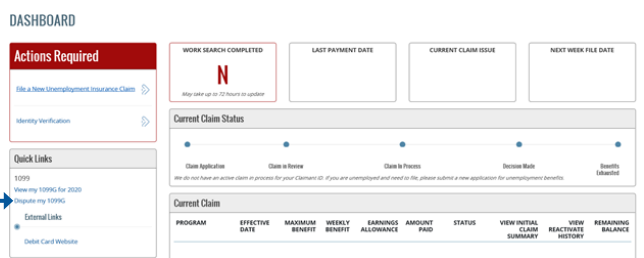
DASHBOARD

Actions Required

File a New Unemployment Insurance Claim

Identity Verification

Quick Links

1099

View my 1099G for 2020

Dispute my 1099G

External Links

Debit Card Website

WORK SEARCH COMPLETED

N

May take up to 72 hours to update

LAST PAYMENT DATE

CURRENT CLAIM ISSUE

NEXT WEEK FILE DATE

Current Claim Status

Claim Application

Claim in Review

Claim In Process

Decision Made

Benefits Exhausted

We do not have an active claim in process for your Claimant ID. If you are unemployed and need to file, please submit a new application for unemployment benefits.

Current Claim

| PROGRAM | EFFECTIVE DATE | MAXIMUM BENEFIT | WEEKLY BENEFIT | EARNINGS ALLOWANCE | AMOUNT PAID | STATUS | VIEW INITIAL CLAIM SUMMARY | VIEW REACTIVATE HISTORY | REMAINING BALANCE |
|---|---|---|---|---|---|---|---|---|---|